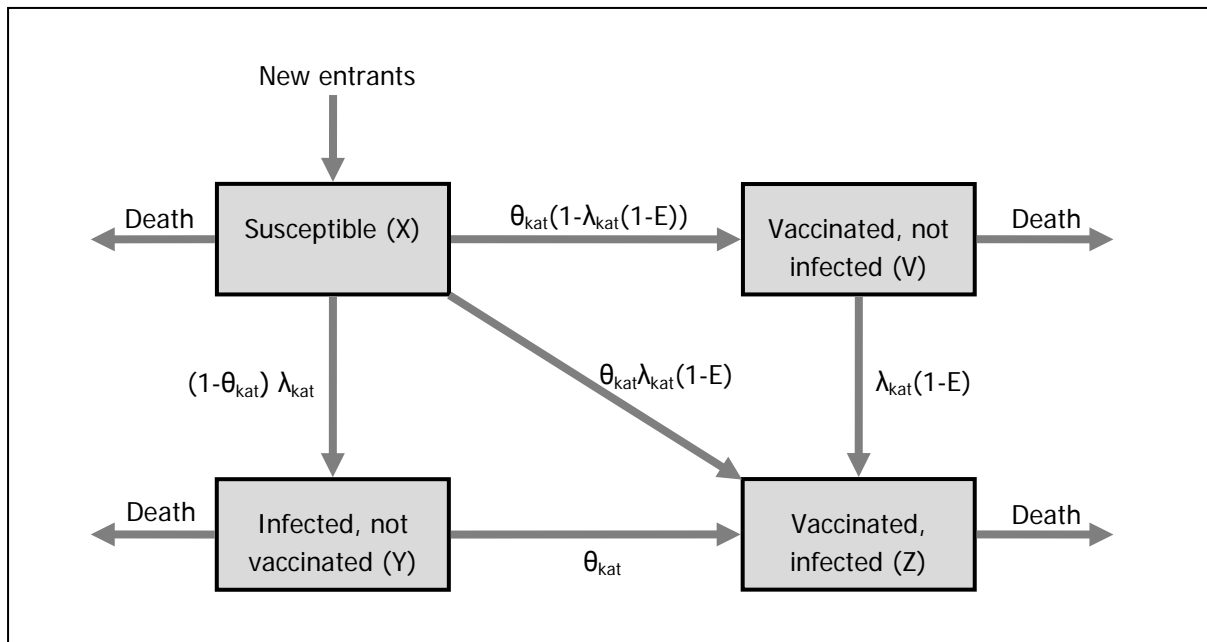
New entrants

Death

Susceptible (X)

$\theta_{kat}(1-\lambda_{kat}(1-E))$

Vaccinated, not infected (V)

Death

$(1-\theta_{kat})\ \lambda_{kat}$

$\theta_{kat}\lambda_{kat}(1-E)$

$\lambda_{kat}(1-E)$

Death

Infected, not vaccinated (Y)

$\theta_{kat}$

Vaccinated, infected (Z)

Death